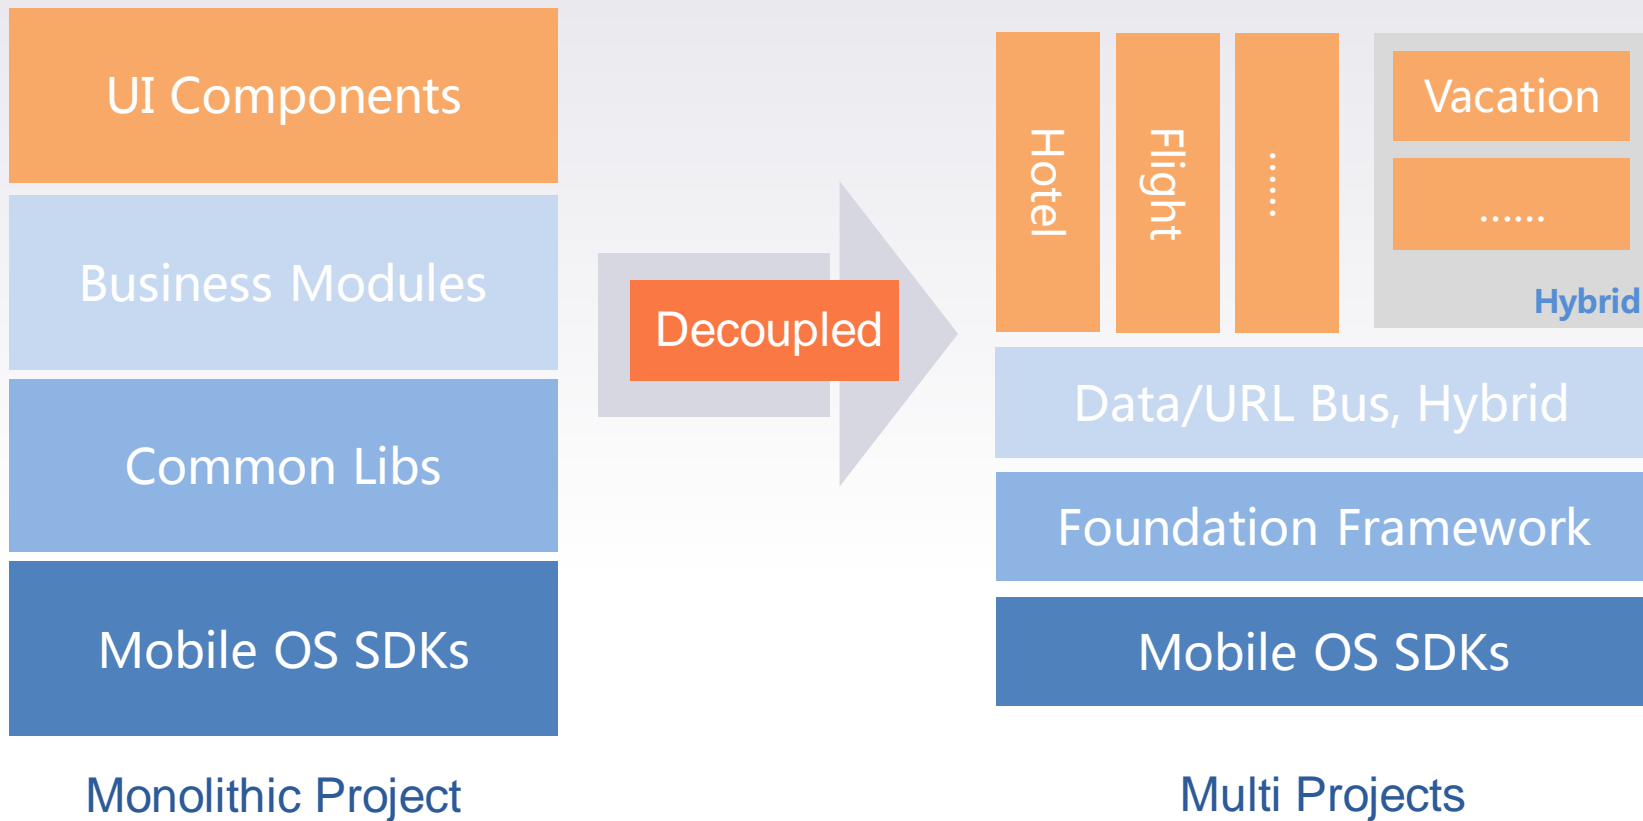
UI Components

Business Modules

Common Libs

Mobile OS SDKs

Monolithic Project

Decoupled

Hotel

Flight

......

Vacation

......

Hybrid

Data/URL Bus, Hybrid

Foundation Framework

Mobile OS SDKs

Multi Projects